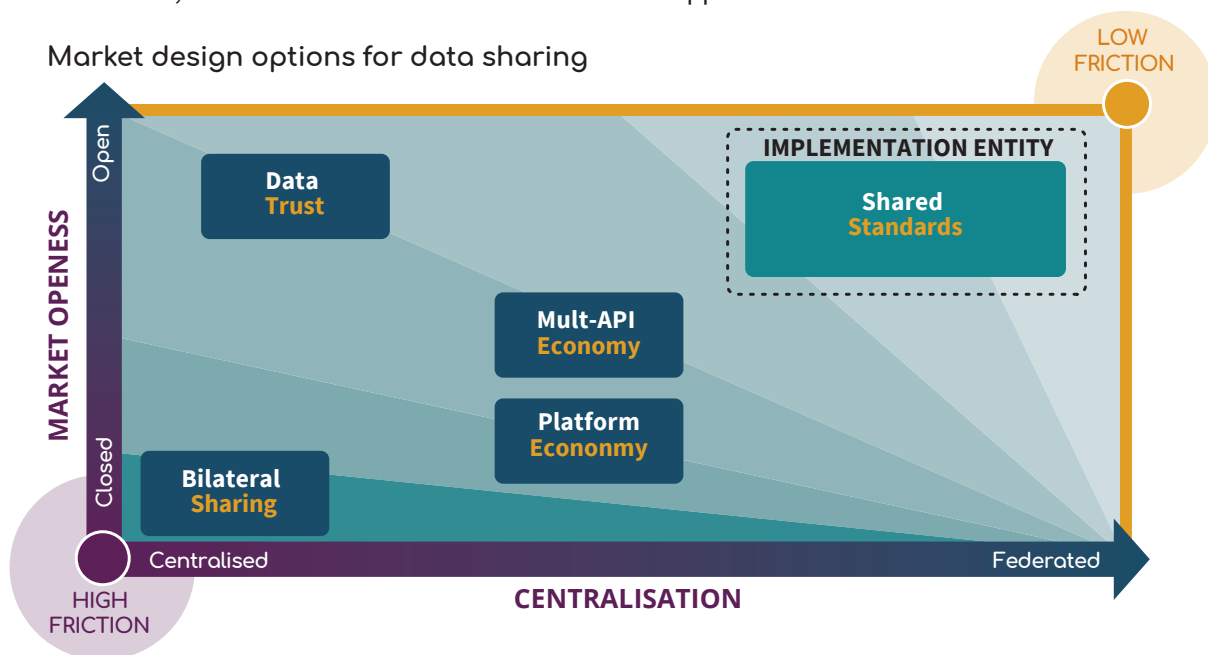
Market design options for data sharing

LOW FRICTION

Open

MARKET OPENESS

Closed

Data Trust

IMPLEMENTATION ENTITY

Shared Standards

Mult-API Economy

Platform Econnomy

Bilateral Sharing

HIGH FRICTION

Centralised

Federated

CENTRALISATION